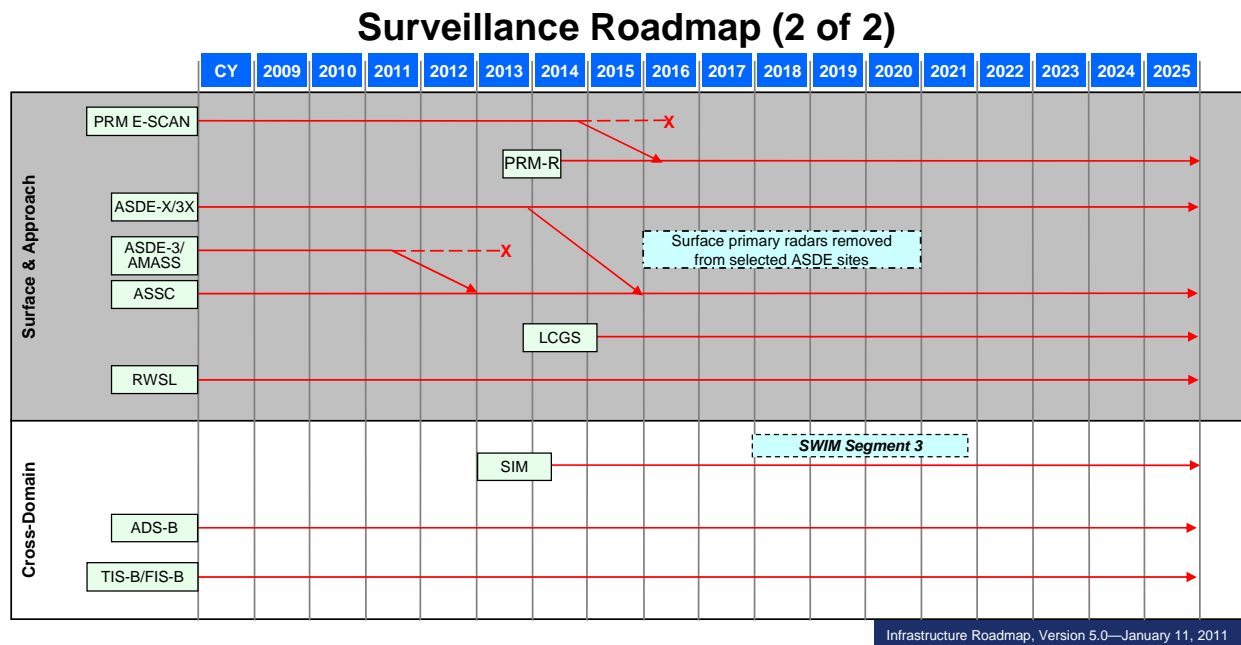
Surveillance Roadmap (2 of 2)

| CY | 2009 | 2010 | 2011 | 2012 | 2013 | 2014 | 2015 | 2016 | 2017 | 2018 | 2019 | 2020 | 2021 | 2022 | 2023 | 2024 | 2025 |
|---|---|---|---|---|---|---|---|---|---|---|---|---|---|---|---|---|---|

Surface & Approach

PRM E-SCAN
X
PRM-R
ASDE-X/3X
ASDE-3/ AMASS
X
Surface primary radars removed from selected ASDE sites
ASSC
LCGS
RWSL

Cross-Domain

SWIM Segment 3
SIM
ADS-B
TIS-B/FIS-B

Infrastructure Roadmap, Version 5.0—January 11, 2011